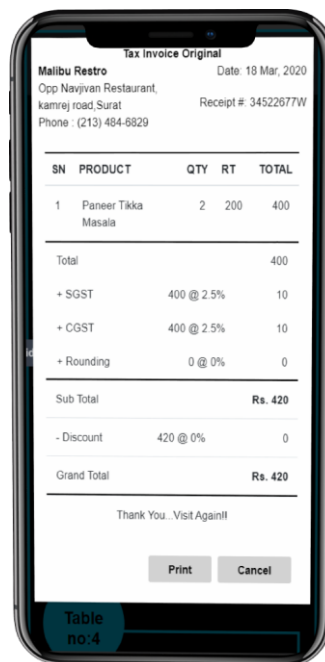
Tax Invoice Original

Malibu Restro
Opp Navjivan Restaurant, kamrej road,Surat
Phone : (213) 484-6829

Date: 18 Mar, 2020

Receipt #: 34522677W

| SN | PRODUCT | QTY | RT | TOTAL |
|---|---|---|---|---|
| 1 | Paneer Tikka Masala | 2 | 200 | 400 |

| | | |
|---|---|---|
| Total | | 400 |
| + SGST | 400 @ 2.5% | 10 |
| + CGST | 400 @ 2.5% | 10 |
| + Rounding | 0 @ 0% | 0 |
| Sub Total | | Rs. 420 |
| - Discount | 420 @ 0% | 0 |
| Grand Total | | Rs. 420 |

Thank You...Visit Again!!

Print Cancel

id

Table no:4